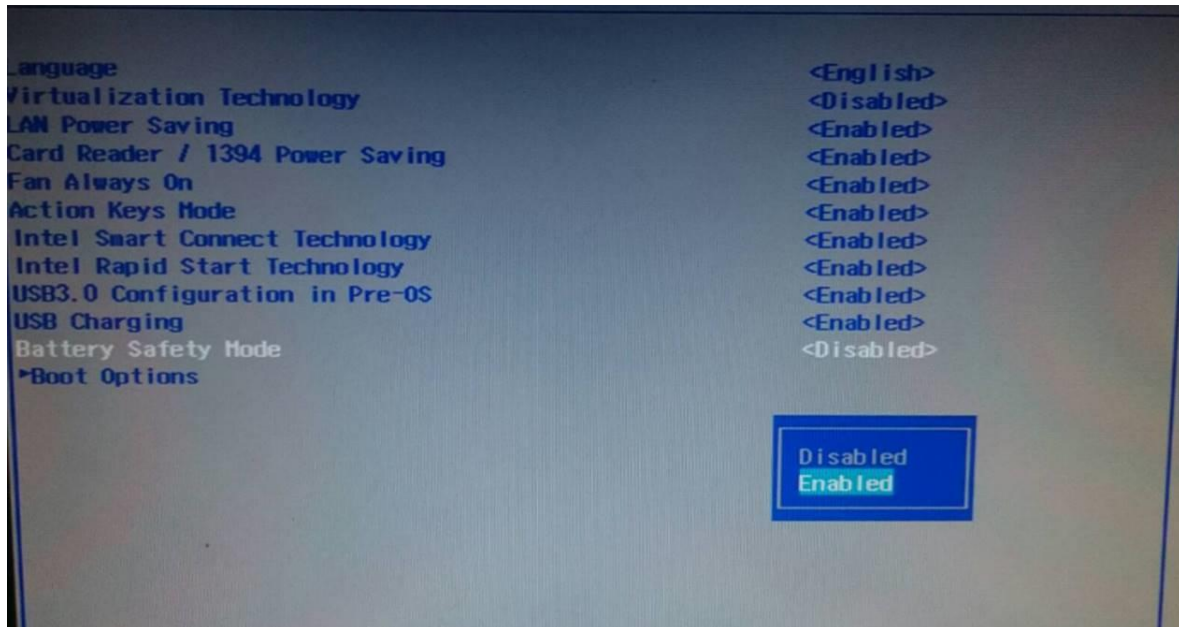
| | |
|---|---|
| anguage | <English> |
| Virtualization Technology | <Disabled> |
| LAN Power Saving | <Enabled> |
| Card Reader / 1394 Power Saving | <Enabled> |
| Fan Always On | <Enabled> |
| Action Keys Mode | <Enabled> |
| Intel Smart Connect Technology | <Enabled> |
| Intel Rapid Start Technology | <Enabled> |
| USB3.0 Configuration in Pre-OS | <Enabled> |
| USB Charging | <Enabled> |
| Battery Safety Mode | <Disabled> |

►Boot Options

Disabled
Enabled